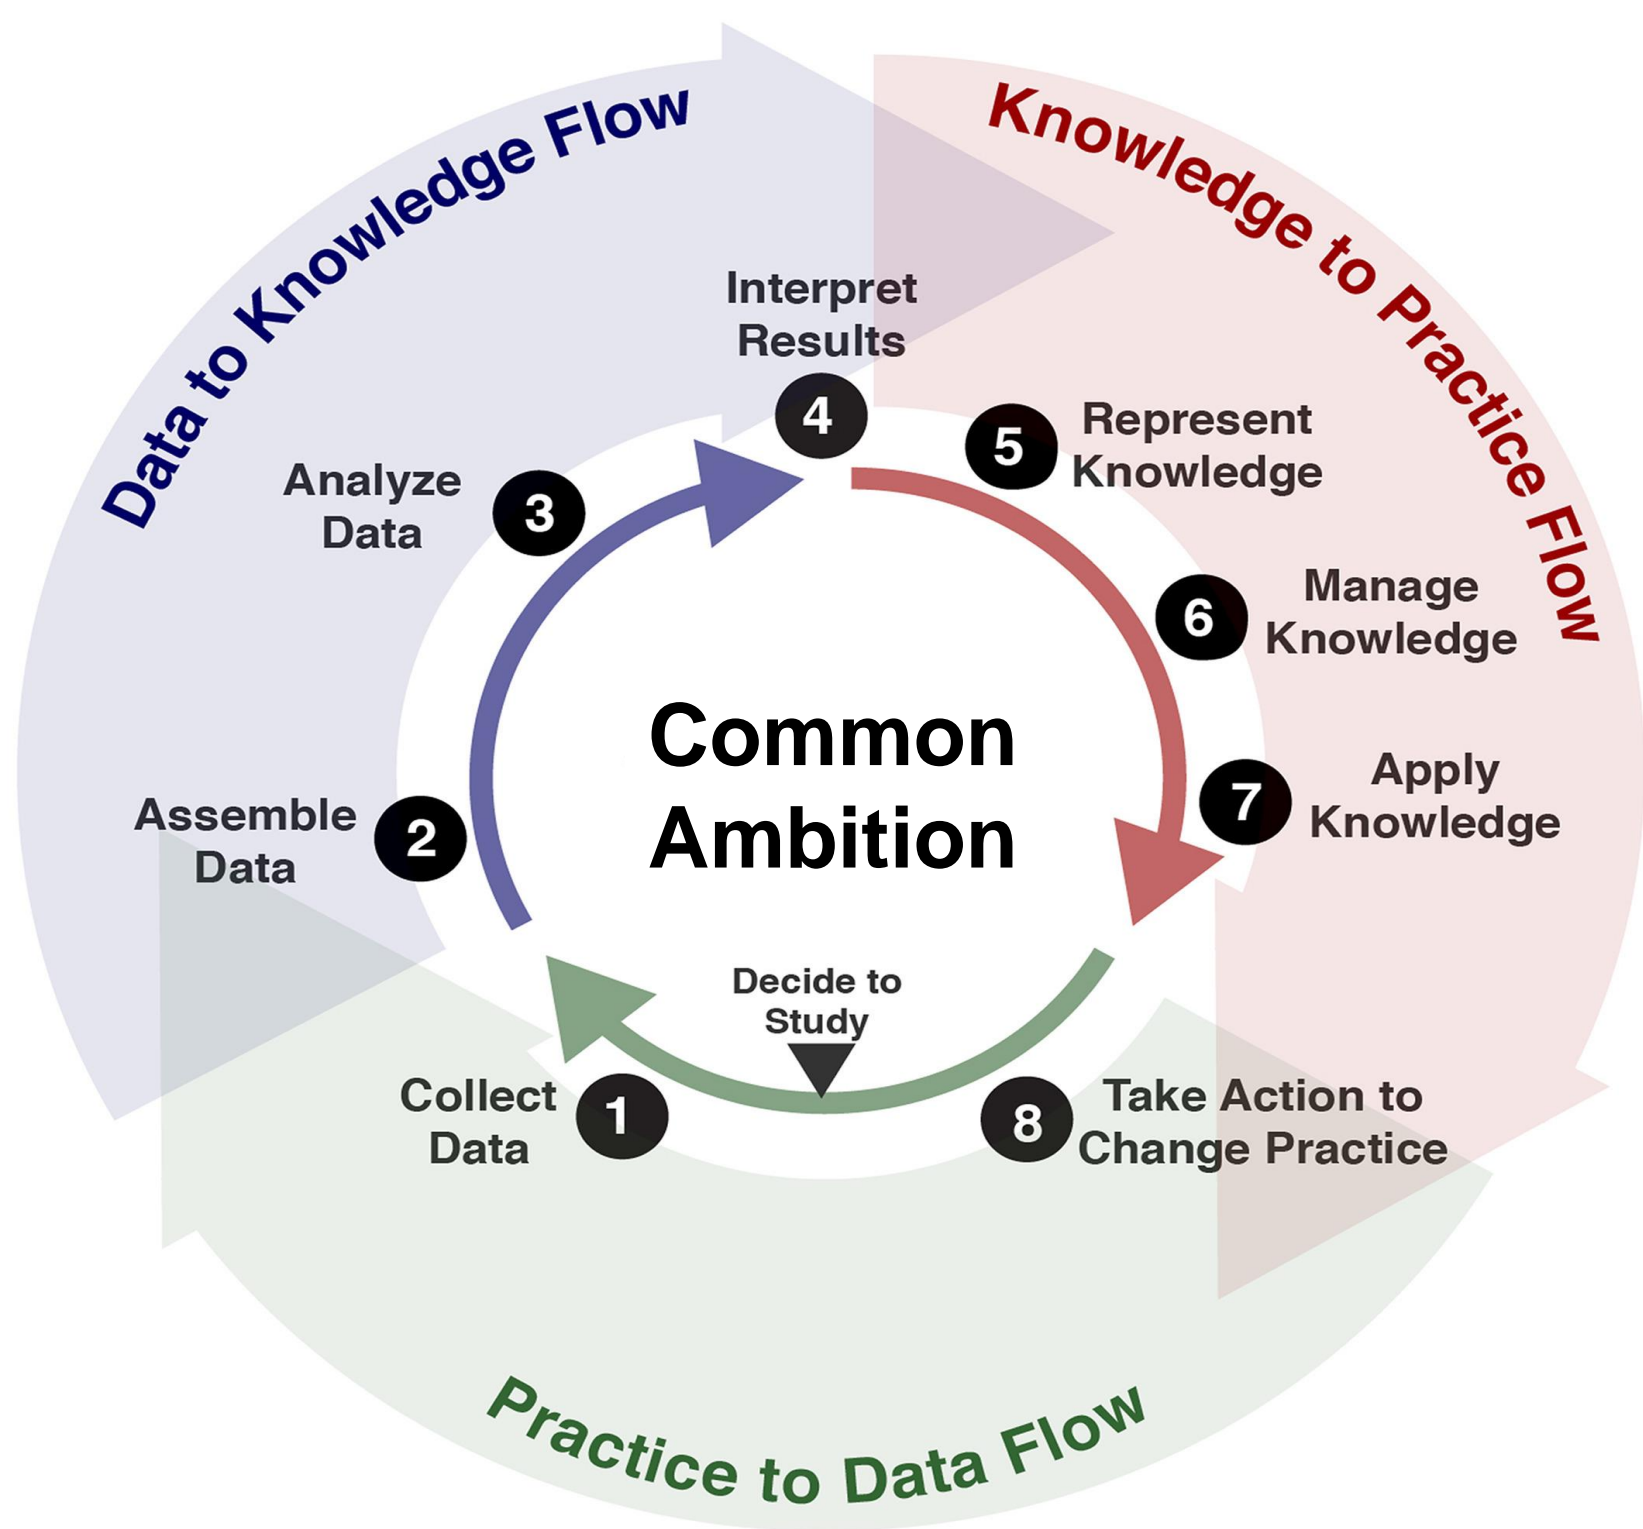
Data to Knowledge Flow

Knowledge to Practice Flow

Interpret Results
4

Analyze Data
3

5
Represent Knowledge

6
Manage Knowledge

Common Ambition

7
Apply Knowledge

Assemble Data
2

Decide to Study

Collect Data
1

8
Take Action to Change Practice

Practice to Data Flow